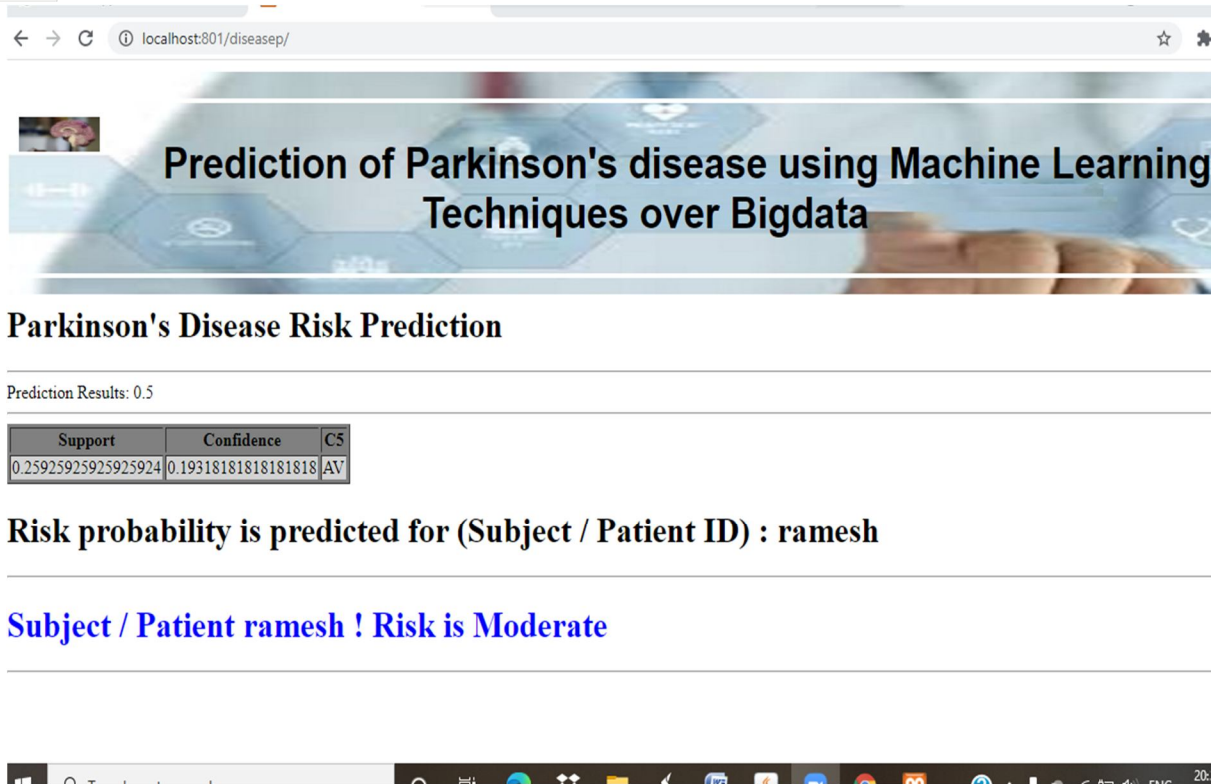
localhost:801/diseasep/

Prediction of Parkinson's disease using Machine Learning Techniques over Bigdata

Parkinson's Disease Risk Prediction

Prediction Results: 0.5

| Support | Confidence | C5 |
|---|---|---|
| 0.25925925925925924 | 0.19318181818181818 | AV |

Risk probability is predicted for (Subject / Patient ID) : ramesh

Subject / Patient ramesh ! Risk is Moderate

ENG 20: